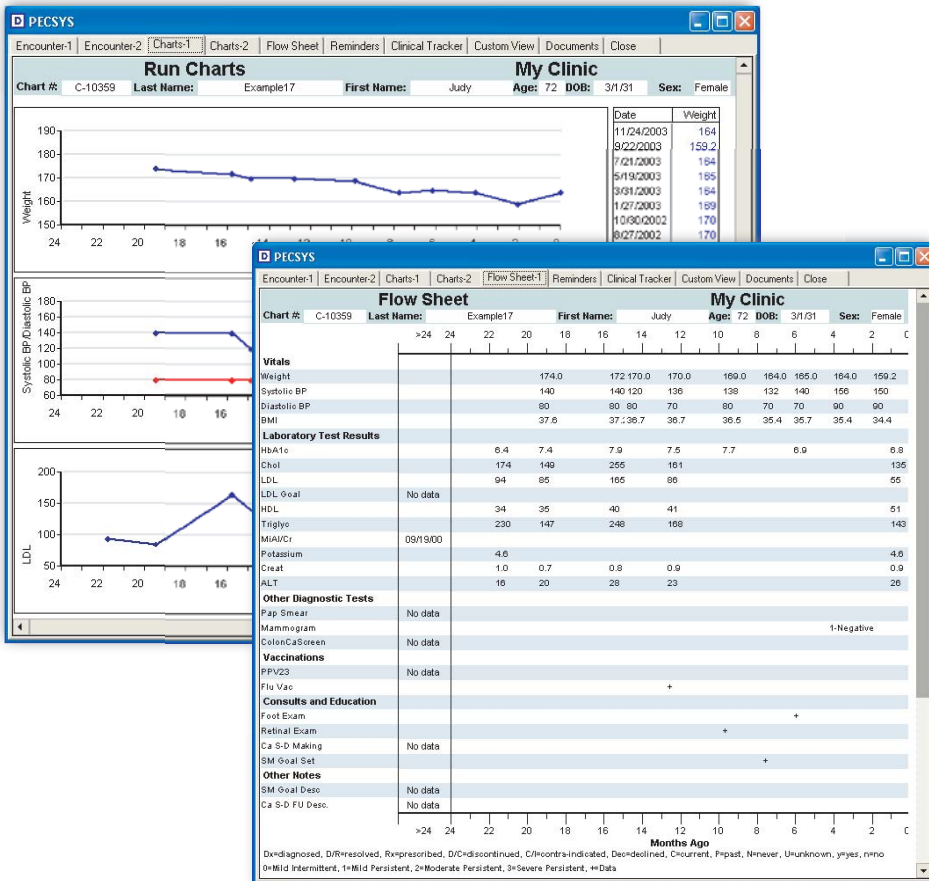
PECSYS

Encounter-1 | Encounter-2 | Charts-1 | Charts-2 | Flow Sheet | Reminders | Clinical Tracker | Custom View | Documents | Close

Run Charts
My Clinic

Chart #: C-10359 Last Name: Example17 First Name: Judy Age: 72 DOB: 3/1/31 Sex: Female

| Date | Weight |
|---|---|
| 11/24/2003 | 164 |
| 9/22/2003 | 159.2 |
| 7/21/2003 | 164 |
| 5/19/2003 | 165 |
| 3/31/2003 | 164 |
| 1/27/2003 | 169 |
| 10/30/2002 | 170 |
| 8/27/2002 | 170 |

Weight
190 180 170 160 150
24 22 20 18 16 14 12 10 8 6 4 2 0

Systolic BP/Diastolic BP
180 160 140 120 100 80 60
24 22 20 18 16

LDL
200 150 100 50
24 22 20 18 16

PECSYS

Encounter-1 | Encounter-2 | Charts-1 | Charts-2 | Flow Sheet-1 | Reminders | Clinical Tracker | Custom View | Documents | Close

Flow Sheet
My Clinic

Chart #: C-10359 Last Name: Example17 First Name: Judy Age: 72 DOB: 3/1/31 Sex: Female

>24 24 22 20 18 16 14 12 10 8 6 4 2 0

Vitals
Weight 174.0 172 170.0 170.0 169.0 164.0 165.0 164.0 159.2
Systolic BP 140 140 120 136 138 132 140 156 150
Diastolic BP 80 80 80 70 80 70 70 90 90
BMI 37.6 37.336.7 36.7 36.5 35.4 35.7 35.4 34.4
Laboratory Test Results
HbA1c 6.4 7.4 7.9 7.5 7.7 6.9 6.8
Chol 174 149 255 161 135
LDL 94 85 165 86 55
LDL Goal No data
HDL 34 35 40 41 51
Triglyc 230 147 248 168 143
MiAl/Cr 09/19/00
Potassium 4.6 4.6
Creat 1.0 0.7 0.8 0.9 0.9
ALT 16 20 28 23 26
Other Diagnostic Tests
Pap Smear No data
Mammogram 1-Negative
ColonCaScreen No data
Vaccinations
PPV23 No data
Flu Vac +
Consults and Education
Foot Exam +
Retinal Exam +
Ca S-D Making No data
SM Goal Set +
Other Notes
SM Goal Desc No data
Ca S-D FU Desc. No data

>24 24 22 20 18 16 14 12 10 8 6 4 2 0
Months Ago
Dx=diagnosed, D/R=resolved, Rx=prescribed, D/C=discontinued, C/I=contra-indicated, Dec=declined, C=current, P=past, N=never, U=unknown, y=yes, n=no
0=Mild Intermittent, 1=Mild Persistent, 2=Moderate Persistent, 3=Severe Persistent, +=Data